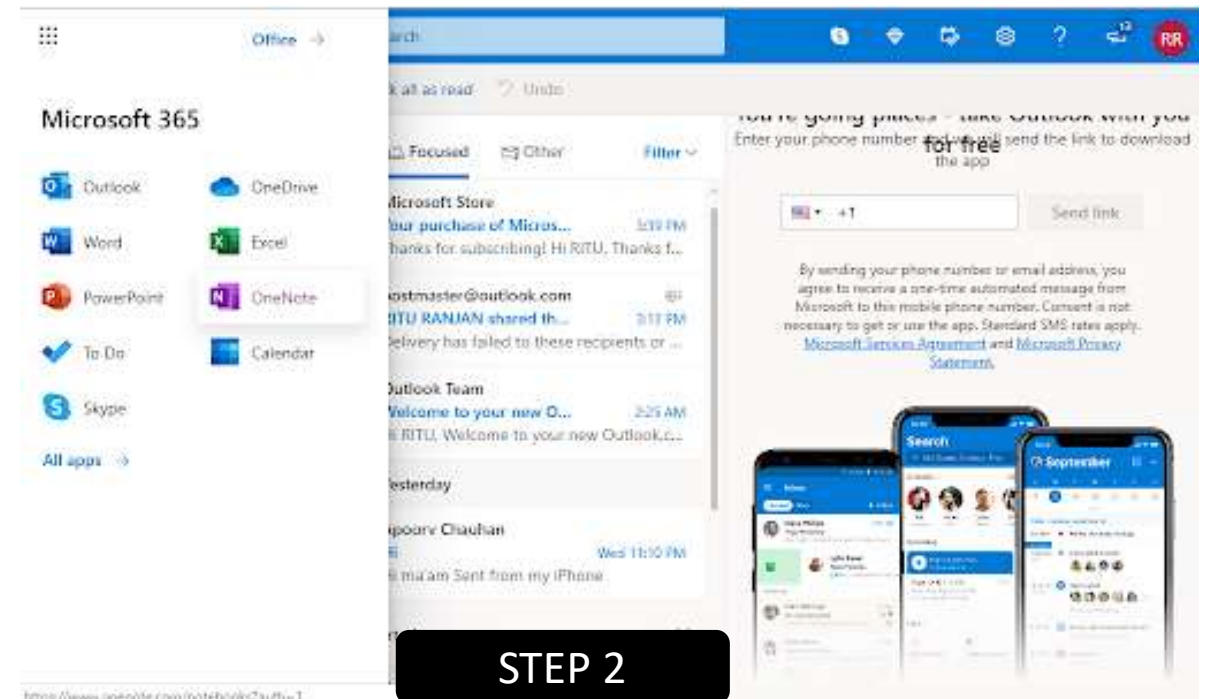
Office →

Microsoft 365

Outlook
OneDrive
Word
Excel
PowerPoint
OneNote
To Do
Calendar
Skype

All apps →

arch

RR

k all as read Undo

Focused Other Filter

Microsoft Store
Your purchase of Micros... 3:19 PM
Thanks for subscribing! Hi RITU, Thanks f...

postmaster@outlook.com
RITU RANJAN shared th... 3:17 PM
Delivery has failed to these recipients or ...

Outlook Team
Welcome to your new O... 2:25 AM
Hi RITU, Welcome to your new Outlook.c...

Yesterday

Apoorv Chauhan
Hi Wed 11:10 PM
Hi ma'am Sent from my iPhone

You're going places - take Outlook with you for free
Enter your phone number and we will send the link to download the app

+1 Send link

By sending your phone number or email address, you agree to receive a one-time automated message from Microsoft to this mobile phone number. Consent is not necessary to get or use the app. Standard SMS rates apply. Microsoft Services Agreement and Microsoft Privacy Statement.

Search
September

STEP 2

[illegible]